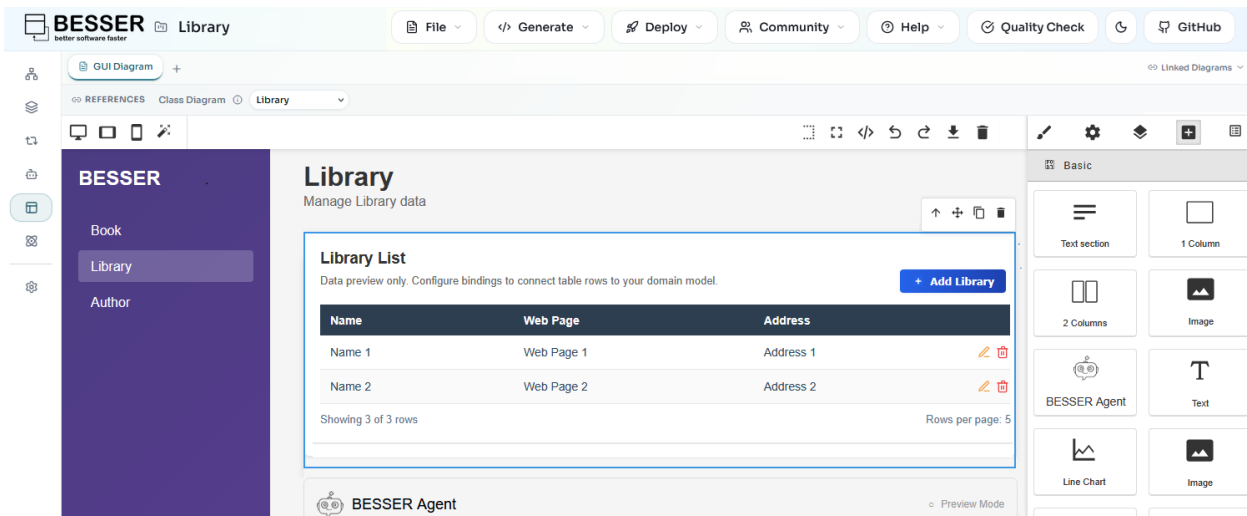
BESSER better software faster Library

File Generate Deploy Community Help Quality Check GitHub

GUI Diagram +

Linked Diagrams

REFERENCES Class Diagram Library

BESSER

Book
Library
Author

Library
Manage Library data

Library List
Data preview only. Configure bindings to connect table rows to your domain model.

+ Add Library

| Name | Web Page | Address |
|---|---|---|
| Name 1 | Web Page 1 | Address 1 |
| Name 2 | Web Page 2 | Address 2 |

Showing 3 of 3 rows

Rows per page: 5

BESSER Agent

Preview Mode

Basic

Text section
1 Column
2 Columns
Image
BESSER Agent
Text
Line Chart
Image